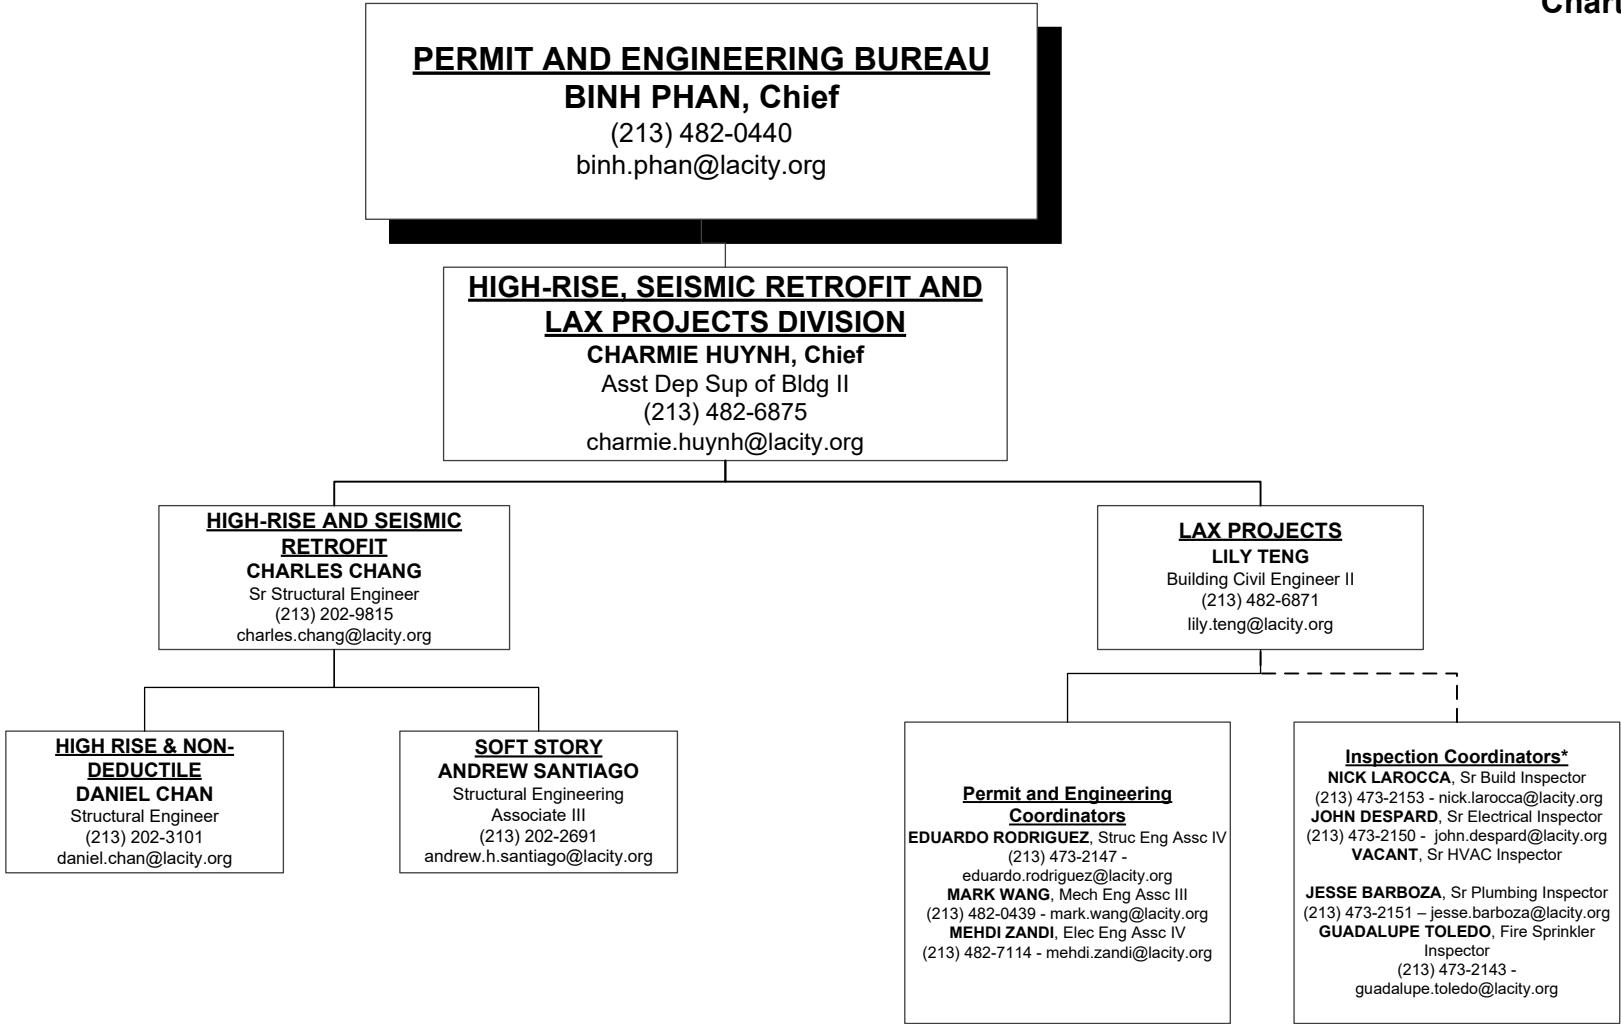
Chart

PERMIT AND ENGINEERING BUREAU
BINH PHAN, Chief
(213) 482-0440
binh.phan@lacity.org

HIGH-RISE, SEISMIC RETROFIT AND LAX PROJECTS DIVISION
CHARMIE HUYNH, Chief
Asst Dep Sup of Bldg II
(213) 482-6875
charmie.huynh@lacity.org

HIGH-RISE AND SEISMIC RETROFIT
CHARLES CHANG
Sr Structural Engineer
(213) 202-9815
charles.chang@lacity.org

LAX PROJECTS
LILY TENG
Building Civil Engineer II
(213) 482-6871
lily.teng@lacity.org

HIGH RISE & NON-DEDUCTILE
DANIEL CHAN
Structural Engineer
(213) 202-3101
daniel.chan@lacity.org

SOFT STORY
ANDREW SANTIAGO
Structural Engineering Associate III
(213) 202-2691
andrew.h.santiago@lacity.org

Permit and Engineering Coordinators
EDUARDO RODRIGUEZ, Struc Eng Assc IV
(213) 473-2147 - eduardo.rodriguez@lacity.org
MARK WANG, Mech Eng Assc III
(213) 482-0439 - mark.wang@lacity.org
MEHDI ZANDI, Elec Eng Assc IV
(213) 482-7114 - mehdi.zandi@lacity.org

Inspection Coordinators*
NICK LAROCCA, Sr Build Inspector
(213) 473-2153 - nick.larocca@lacity.org
JOHN DESPARD, Sr Electrical Inspector
(213) 473-2150 - john.despard@lacity.org
VACANT, Sr HVAC Inspector

JESSE BARBOZA, Sr Plumbing Inspector
(213) 473-2151 – jesse.barboza@lacity.org
GUADALUPE TOLEDO, Fire Sprinkler Inspector
(213) 473-2143 - guadalupe.toledo@lacity.org